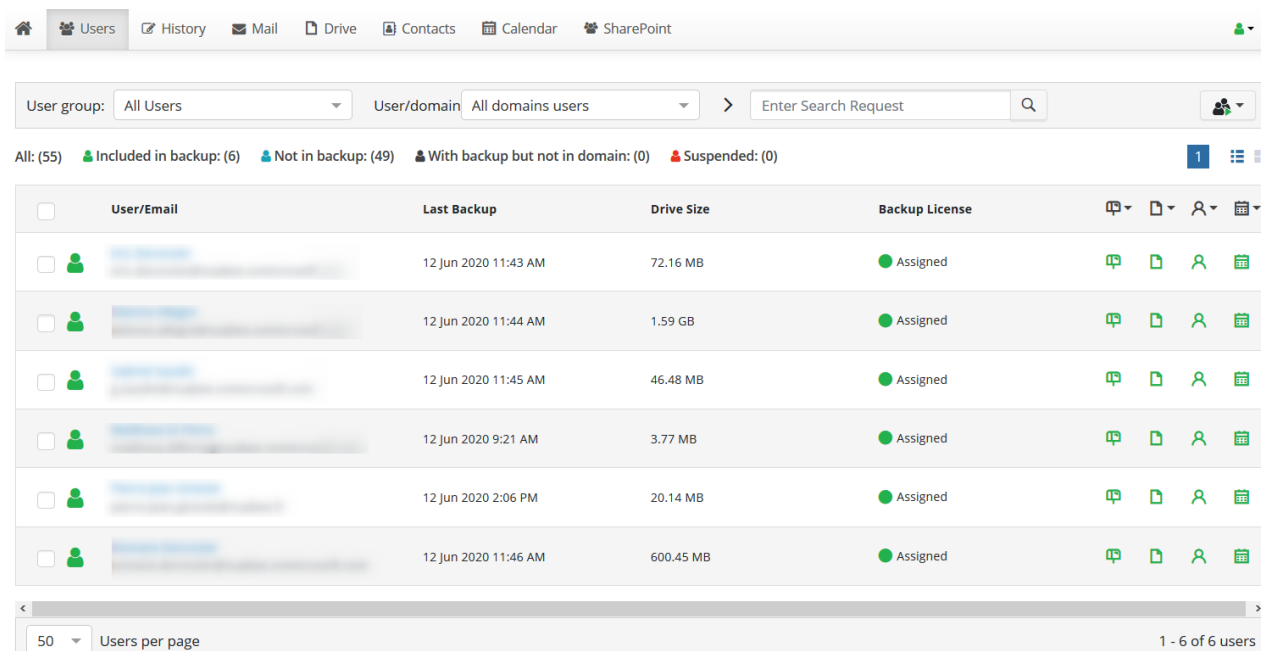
Users History Mail Drive Contacts Calendar SharePoint

User group: All Users User/domain All domains users Enter Search Request

All: (55) Included in backup: (6) Not in backup: (49) With backup but not in domain: (0) Suspended: (0)

1

| | User/Email | Last Backup | Drive Size | Backup License |
|---|---|---|---|---|
| | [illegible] | 12 Jun 2020 11:43 AM | 72.16 MB | Assigned |
| | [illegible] | 12 Jun 2020 11:44 AM | 1.59 GB | Assigned |
| | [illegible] | 12 Jun 2020 11:45 AM | 46.48 MB | Assigned |
| | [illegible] | 12 Jun 2020 9:21 AM | 3.77 MB | Assigned |
| | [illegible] | 12 Jun 2020 2:06 PM | 20.14 MB | Assigned |
| | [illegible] | 12 Jun 2020 11:46 AM | 600.45 MB | Assigned |

50 Users per page

1 - 6 of 6 users